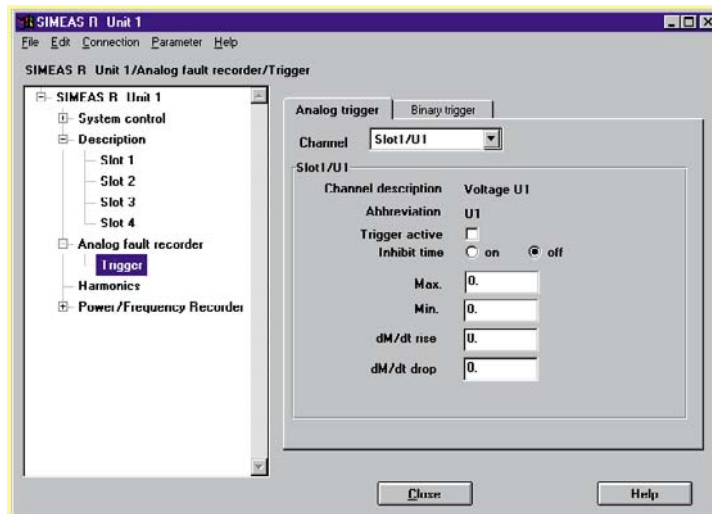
SIMEAS R Unit 1

File Edit Connection Parameter Help

SIMEAS R Unit 1/Analog fault recorder/Trigger

SIMEAS R Unit 1
System control
Description
Slot 1
Slot 2
Slot 3
Slot 4
Analog fault recorder
Trigger
Harmonics
Power/Frequency Recorder

Analog trigger | Binary trigger

Channel Slot1/U1

Slot1/U1

Channel description Voltage U1
Abbreviation U1
Trigger active
Inhibit time on off
Max. 0.
Min. 0.
dM/dt rise 0.
dM/dt drop 0.

Close

Help